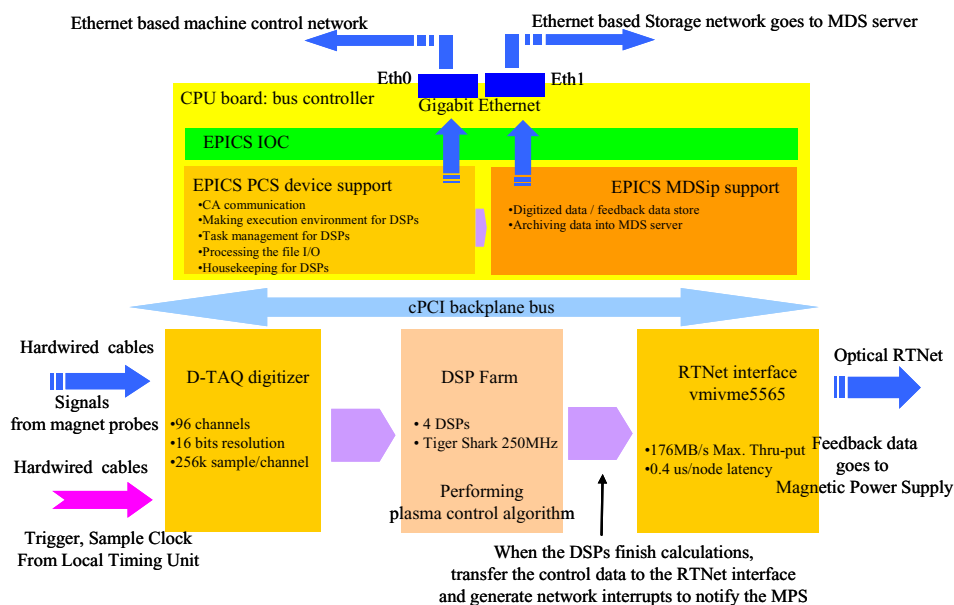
Ethernet based machine control network

Ethernet based Storage network goes to MDS server

Eth0

Eth1

CPU board: bus controller

Gigabit Ethernet

EPICS IOC

EPICS PCS device support

•CA communication
•Making execution environment for DSPs
•Task management for DSPs
•Processing the file I/O
•Housekeeping for DSPs

EPICS MDSip support

•Digitized data / feedback data store
•Archiving data into MDS server

cPCI backplane bus

Hardwired cables

Signals from magnet probes

Hardwired cables

Trigger, Sample Clock From Local Timing Unit

D-TAQ digitizer

•96 channels
•16 bits resolution
•256k sample/channel

DSP Farm

• 4 DSPs
• Tiger Shark 250MHz

Performing plasma control algorithm

RTNet interface vmivme5565

•176MB/s Max. Thru-put
•0.4 us/node latency

Optical RTNet

Feedback data goes to Magnetic Power Supply

When the DSPs finish calculations, transfer the control data to the RTNet interface and generate network interrupts to notify the MPS